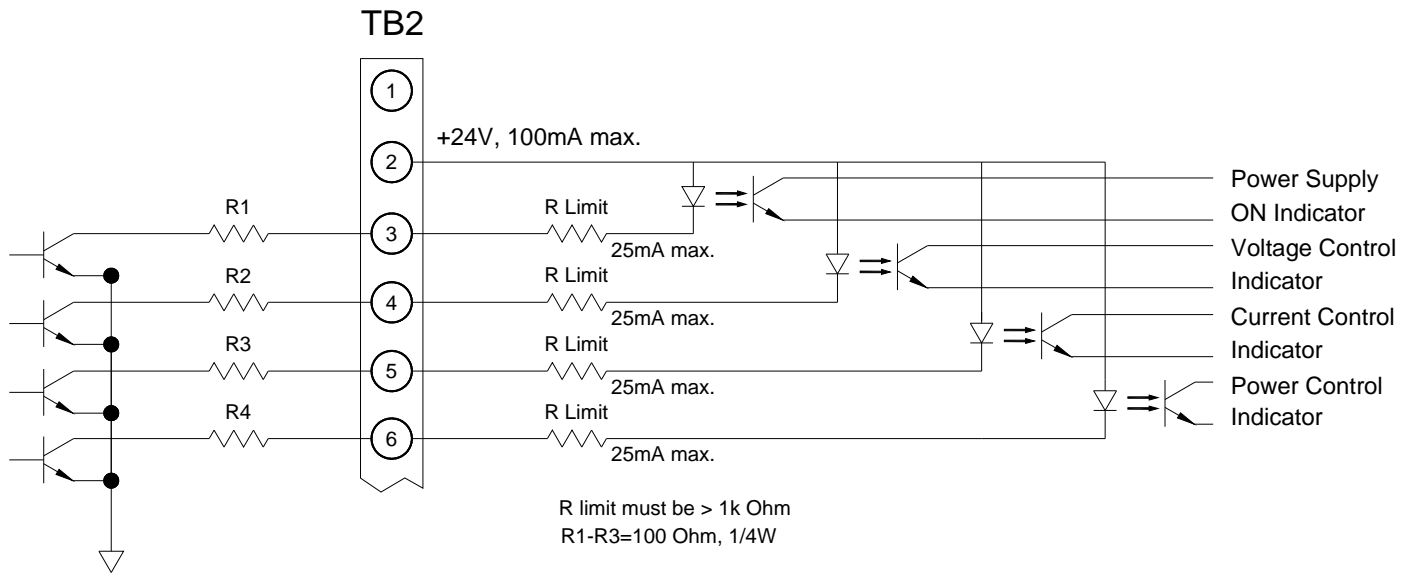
TB2

1

2

+24V, 100mA max.

R1

3

R Limit

25mA max.

R2

4

R Limit

25mA max.

R3

5

R Limit

25mA max.

R4

6

R Limit

25mA max.

Power Supply
ON Indicator

Voltage Control
Indicator

Current Control
Indicator

Power Control
Indicator

R limit must be > 1k Ohm
R1-R3=100 Ohm, 1/4W